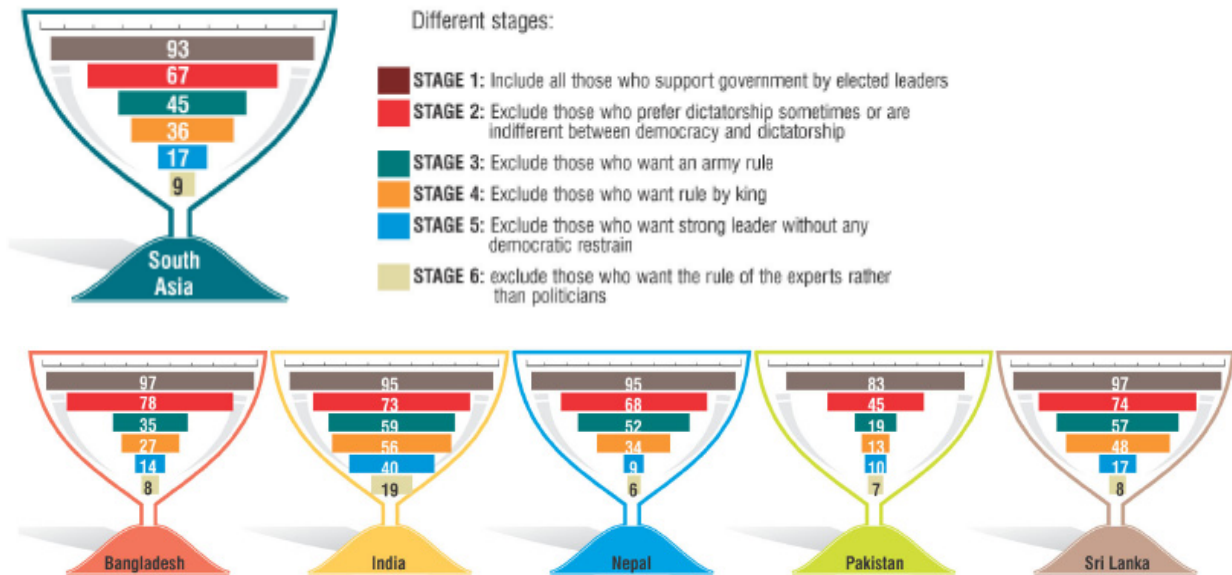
93
67
45
36
17
9
South Asia

Different stages:

STAGE 1: Include all those who support government by elected leaders

STAGE 2: Exclude those who prefer dictatorship sometimes or are indifferent between democracy and dictatorship

STAGE 3: Exclude those who want an army rule

STAGE 4: Exclude those who want rule by king

STAGE 5: Exclude those who want strong leader without any democratic restrain

STAGE 6: exclude those who want the rule of the experts rather than politicians

97
78
35
27
14
8
Bangladesh

95
73
59
56
40
19
India

95
68
52
34
9
6
Nepal

83
45
19
13
10
7
Pakistan

97
74
57
48
17
8
Sri Lanka